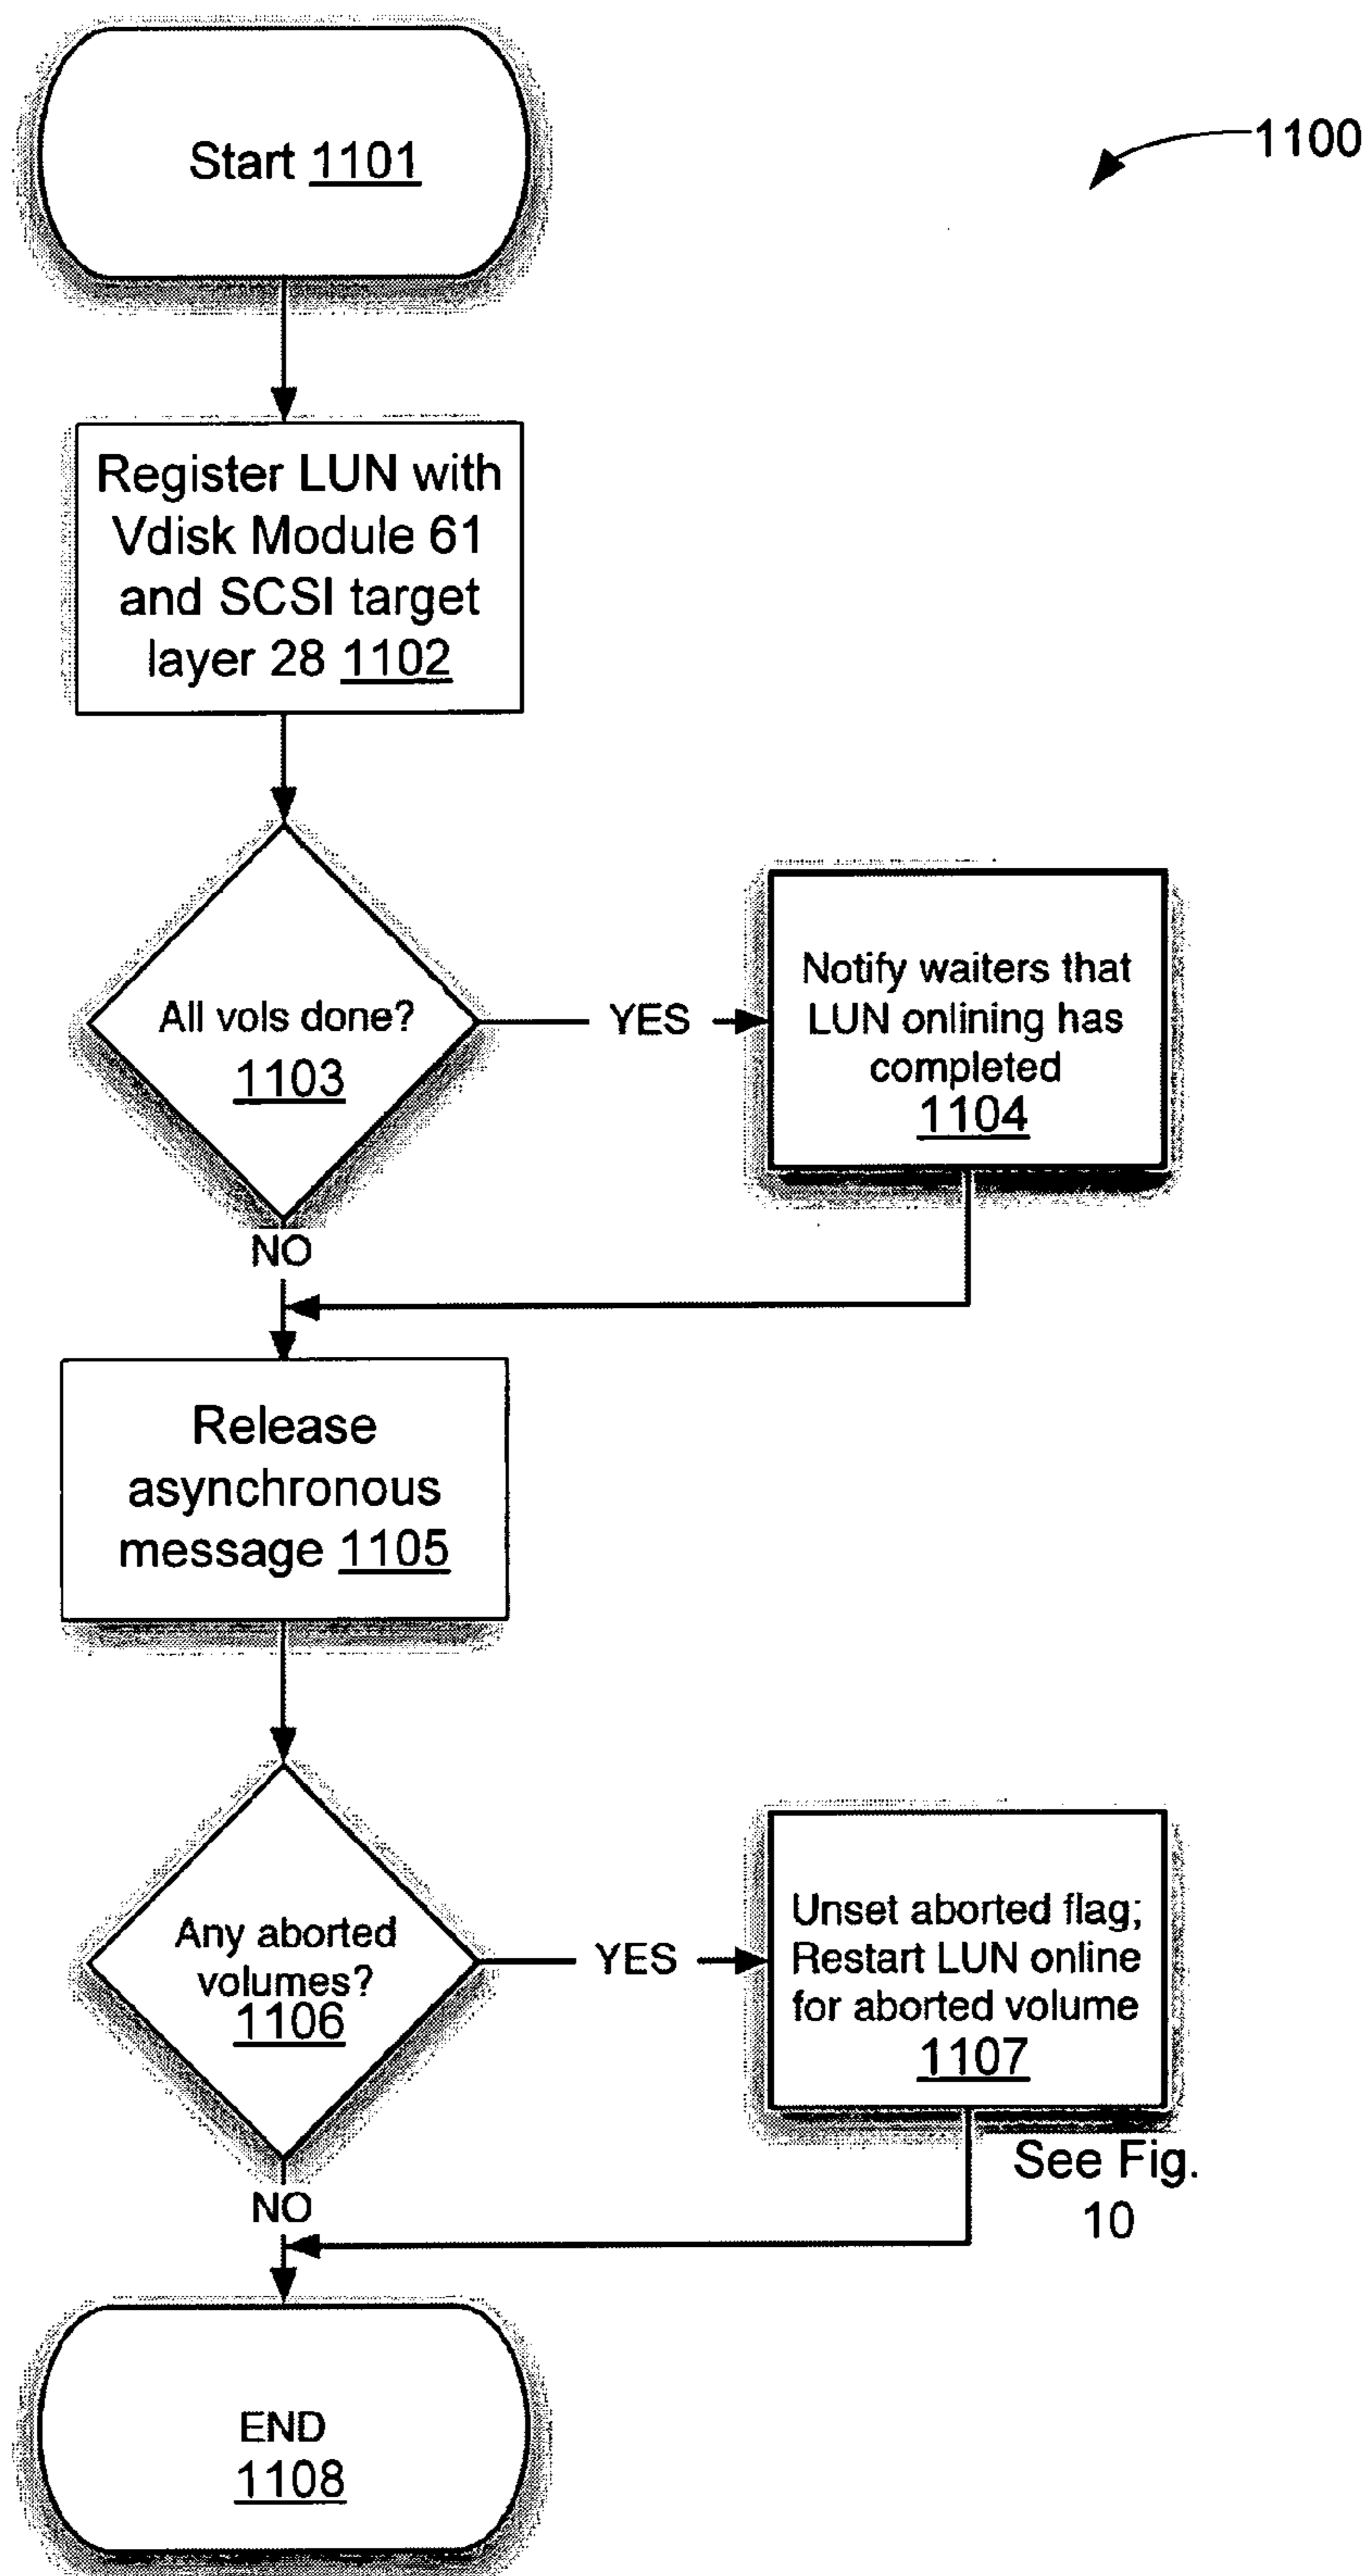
1100

Start 1101

Register LUN with Vdisk Module 61 and SCSI target layer 28 1102

All vols done? 1103

YES

Notify waiters that LUN onlining has completed 1104

NO

Release asynchronous message 1105

Any aborted volumes? 1106

YES

Unset aborted flag; Restart LUN online for aborted volume 1107

See Fig. 10

NO

END 1108